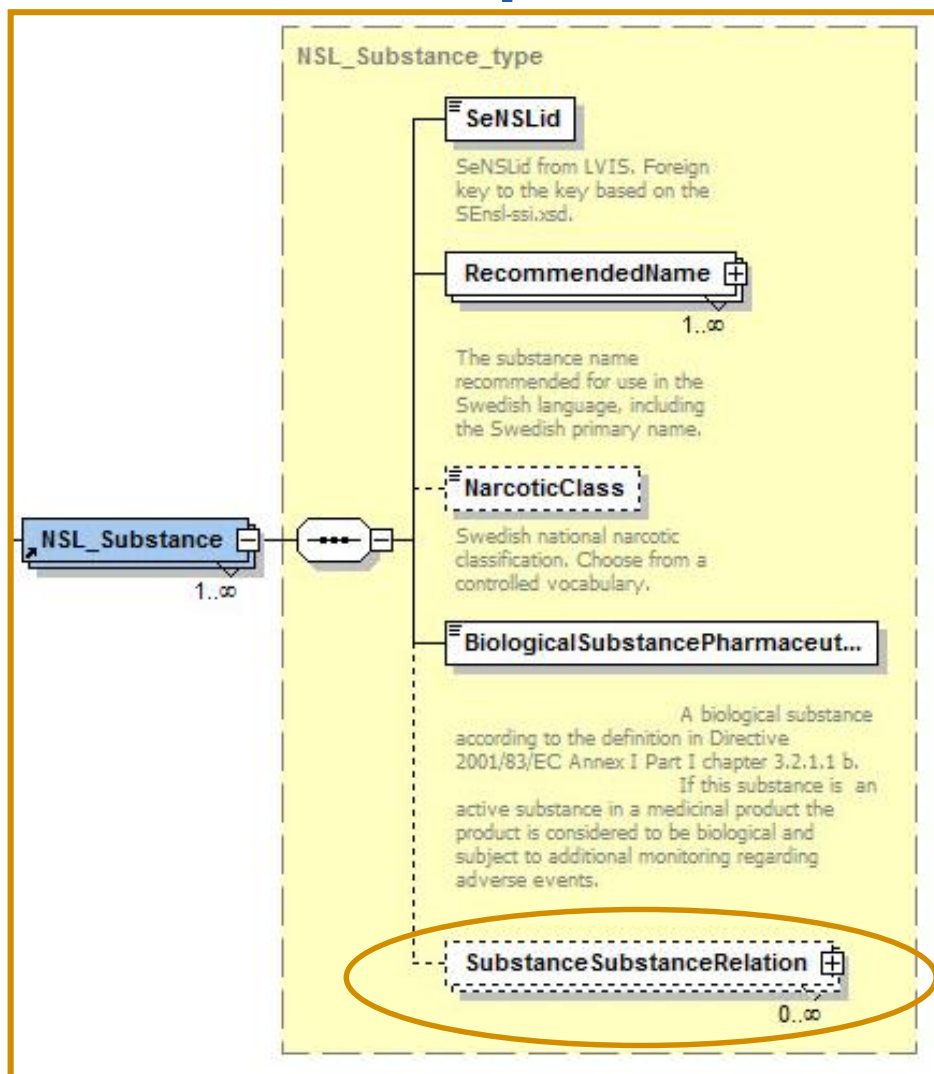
NSL_Substance_type

SeNSLid

SeNSLid from LVIS. Foreign key to the key based on the SEnsl-ssi.xsd.

RecommendedName

1..∞

The substance name recommended for use in the Swedish language, including the Swedish primary name.

NSL_Substance

1..∞

NarcoticClass

Swedish national narcotic classification. Choose from a controlled vocabulary.

BiologicalSubstancePharmaceut...

A biological substance according to the definition in Directive 2001/83/EC Annex I Part I chapter 3.2.1.1 b. If this substance is an active substance in a medicinal product the product is considered to be biological and subject to additional monitoring regarding adverse events.

SubstanceSubstanceRelation

0..∞